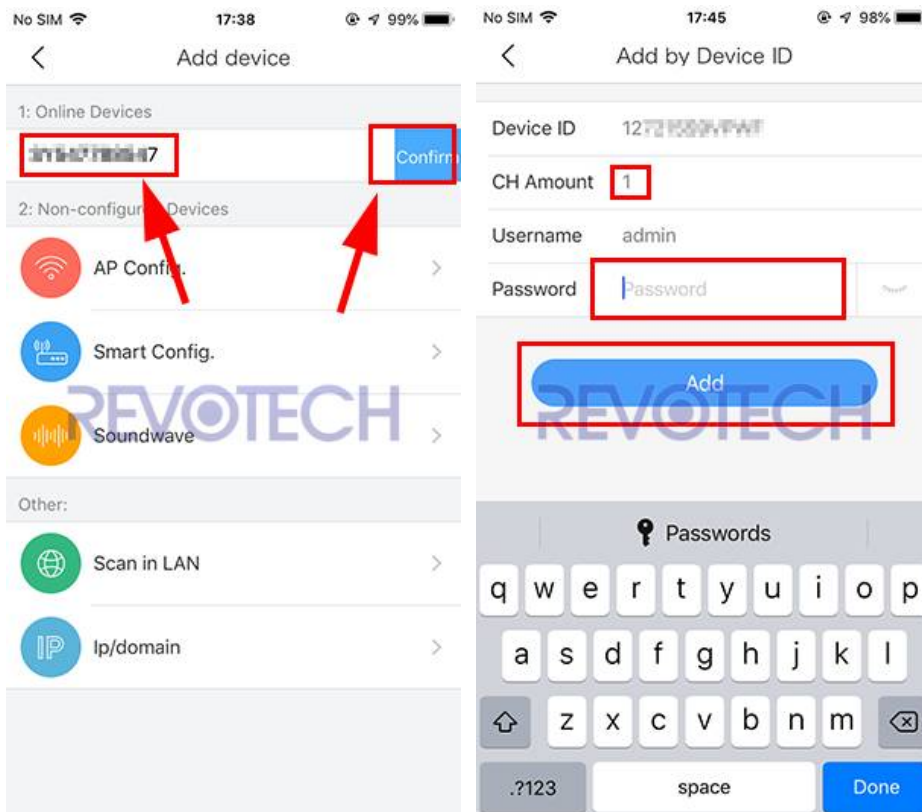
No SIM 17:38 99%

Add device

1: Online Devices

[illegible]7 Confirm

2: Non-configur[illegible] Devices

AP Config.

Smart Config.

Soundwave

REVOTECH

Other:

Scan in LAN

Ip/domain

No SIM 17:45 98%

Add by Device ID

Device ID 12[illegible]

CH Amount 1

Username admin

Password Password

Add

REVOTECH

Passwords

q w e r t y u i o p

a s d f g h j k l

z x c v b n m

.?123 space Done